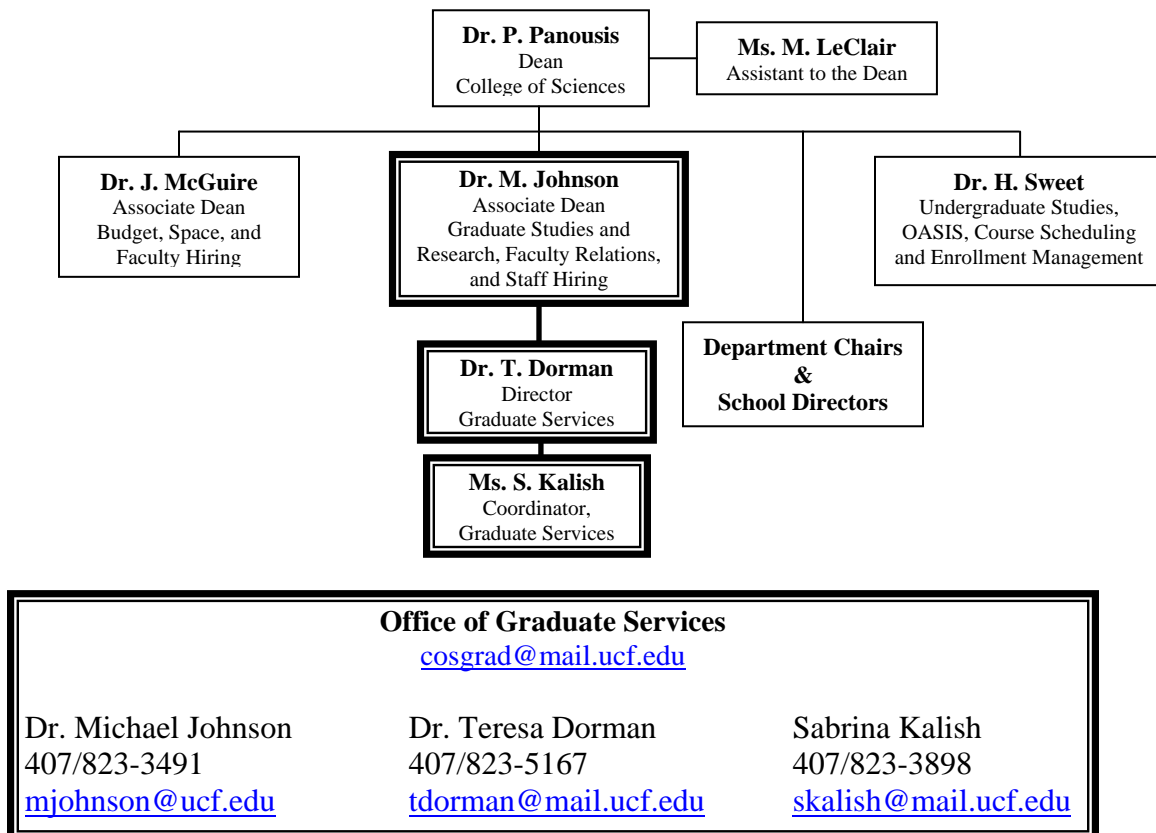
**Dr. P. Panousis**
Dean
College of Sciences

**Ms. M. LeClair**
Assistant to the Dean

**Dr. J. McGuire**
Associate Dean
Budget, Space, and Faculty Hiring

**Dr. M. Johnson**
Associate Dean
Graduate Studies and Research, Faculty Relations, and Staff Hiring

**Dr. H. Sweet**
Undergraduate Studies, OASIS, Course Scheduling and Enrollment Management

**Department Chairs & School Directors**

**Dr. T. Dorman**
Director
Graduate Services

**Ms. S. Kalish**
Coordinator,
Graduate Services

**Office of Graduate Services**
cosgrad@mail.ucf.edu

| Dr. Michael Johnson | Dr. Teresa Dorman | Sabrina Kalish |
|---|---|---|
| 407/823-3491 | 407/823-5167 | 407/823-3898 |
| mjohnson@ucf.edu | tdorman@mail.ucf.edu | skalish@mail.ucf.edu |